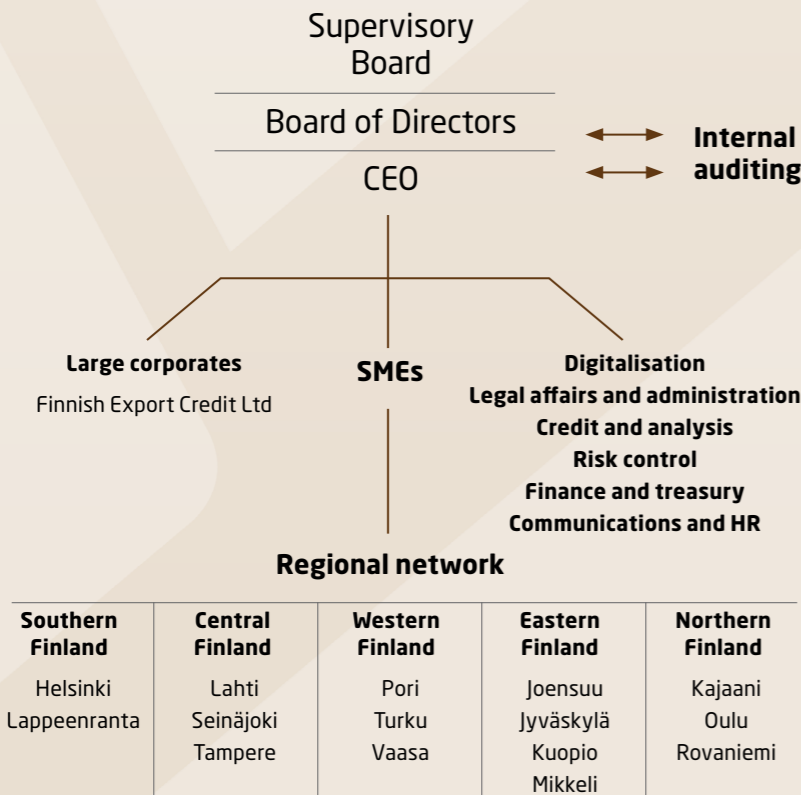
Supervisory Board

Board of Directors

CEO

Internal auditing

Large corporates

Finnish Export Credit Ltd

SMEs

Digitalisation
Legal affairs and administration
Credit and analysis
Risk control
Finance and treasury
Communications and HR

Regional network

| Southern Finland | Central Finland | Western Finland | Eastern Finland | Northern Finland |
|---|---|---|---|---|
| Helsinki | Lahti | Pori | Joensuu | Kajaani |
| Lappeenranta | Seinäjoki | Turku | Jyväskylä | Oulu |
| | Tampere | Vaasa | Kuopio | Rovaniemi |
| | | | Mikkeli | |